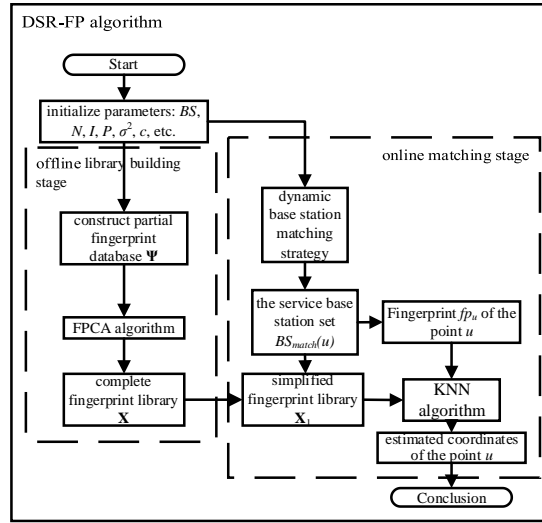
DSR-FP algorithm

Start

initialize parameters: $BS$, $N$, $I$, $P$, $\sigma^2$, $c$, etc.

offline library building stage

online matching stage

construct partial fingerprint database $\mathbf{\Psi}$

dynamic base station matching strategy

FPCA algorithm

the service base station set $BS_{match}(u)$

Fingerprint $fp_u$ of the point $u$

complete fingerprint library $\mathbf{X}$

simplified fingerprint library $\mathbf{X}_1$

KNN algorithm

estimated coordinates of the point $u$

Conclusion